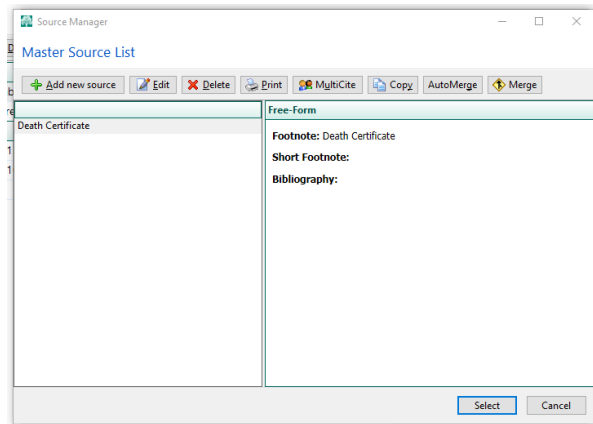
Source Manager

Master Source List

Add new source
Edit
Delete
Print
MultiCite
Copy
AutoMerge
Merge

Death Certificate

Free-Form

**Footnote:** Death Certificate

**Short Footnote:**

**Bibliography:**

Select
Cancel